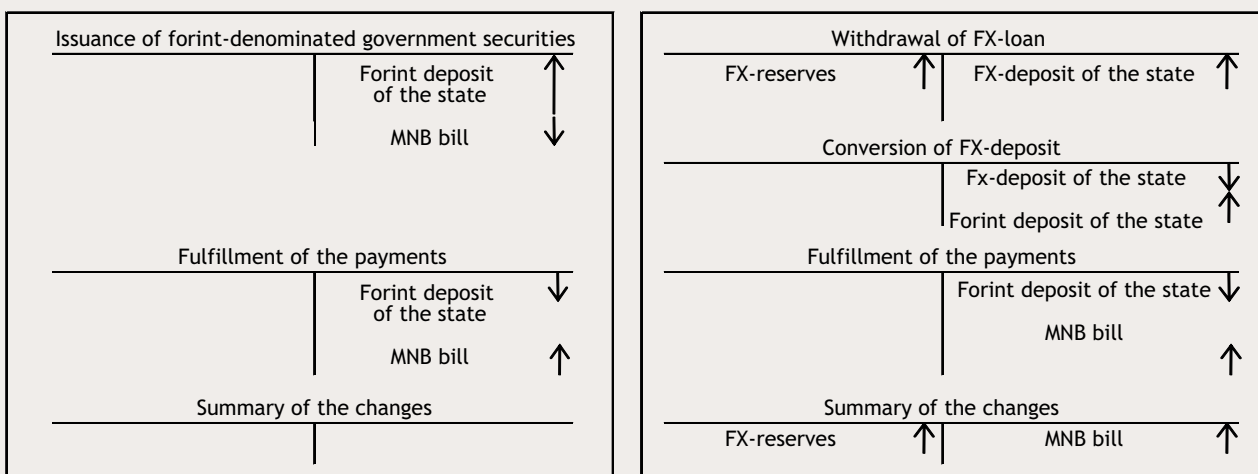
Issuance of forint-denominated government securities

Forint deposit of the state

MNB bill

Fulfillment of the payments

Forint deposit of the state

MNB bill

Summary of the changes

Withdrawal of FX-loan

FX-reserves

FX-deposit of the state

Conversion of FX-deposit

Fx-deposit of the state

Forint deposit of the state

Fulfillment of the payments

Forint deposit of the state

MNB bill

Summary of the changes

FX-reserves

MNB bill